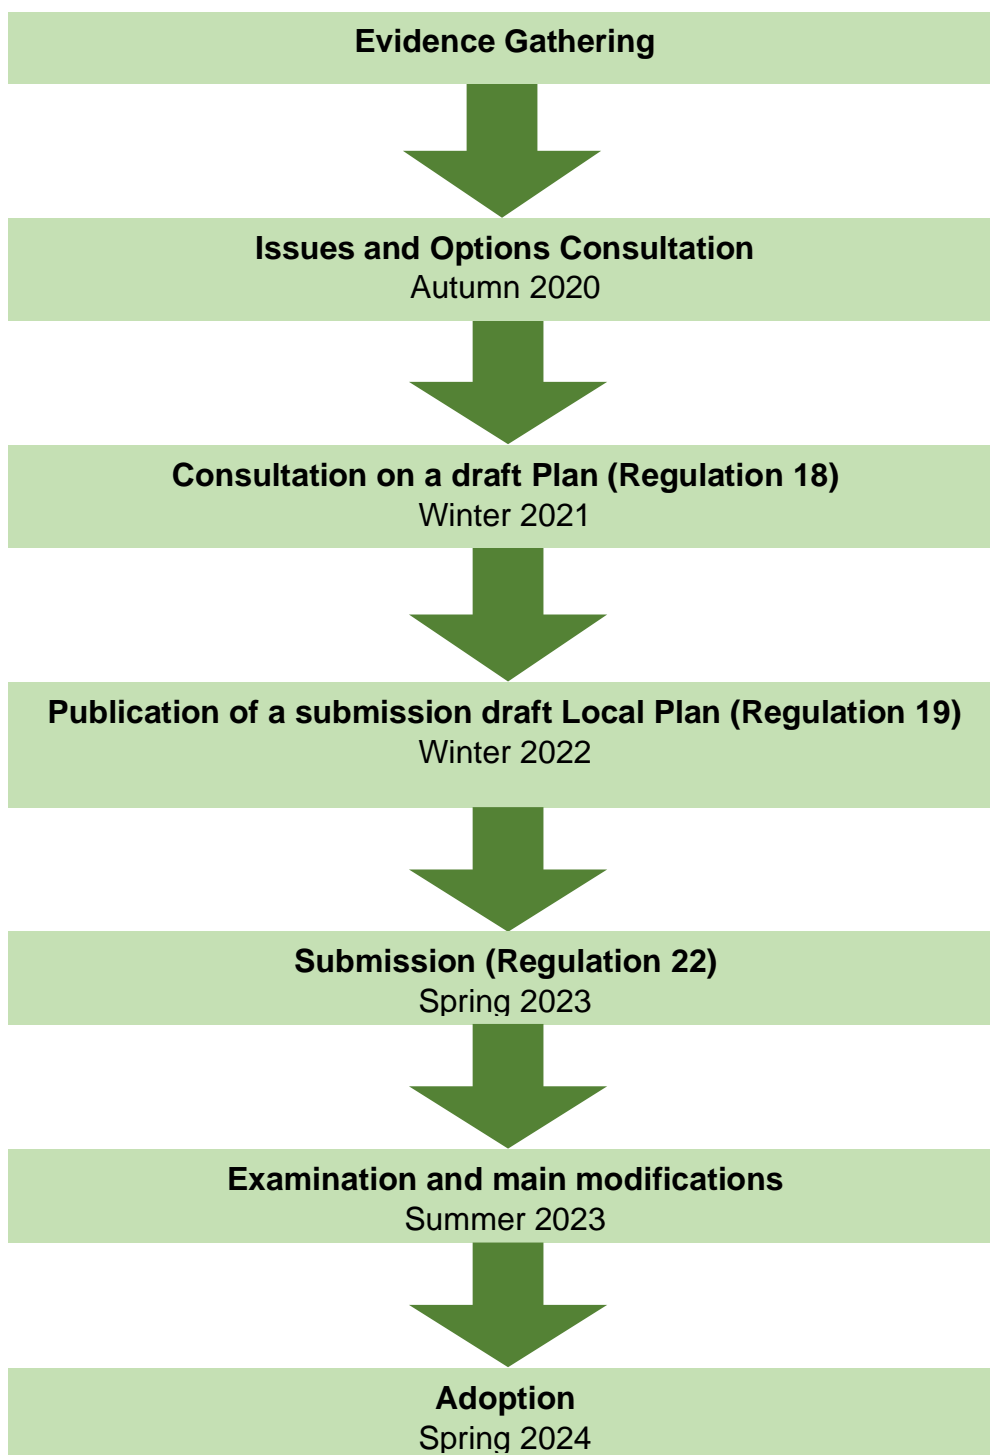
Evidence Gathering

Issues and Options Consultation
Autumn 2020

Consultation on a draft Plan (Regulation 18)
Winter 2021

Publication of a submission draft Local Plan (Regulation 19)
Winter 2022

Submission (Regulation 22)
Spring 2023

Examination and main modifications
Summer 2023

Adoption
Spring 2024